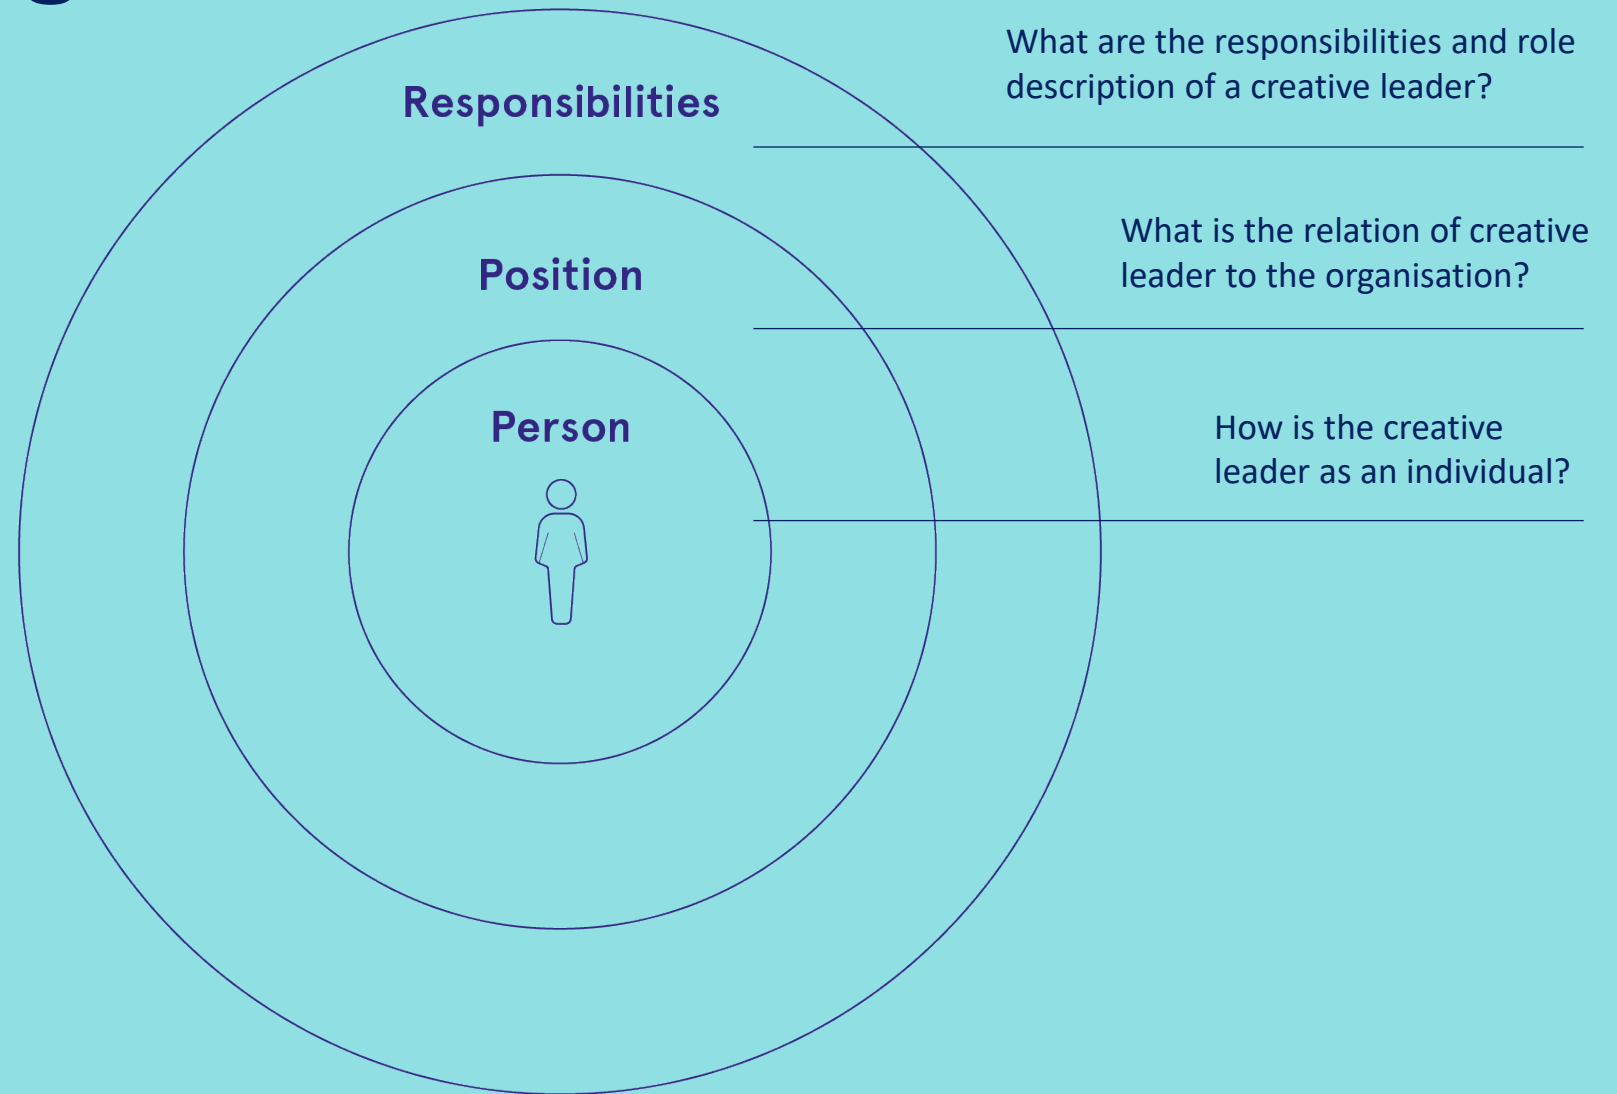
Responsibilities

What are the responsibilities and role description of a creative leader?

Position

What is the relation of creative leader to the organisation?

Person

How is the creative leader as an individual?